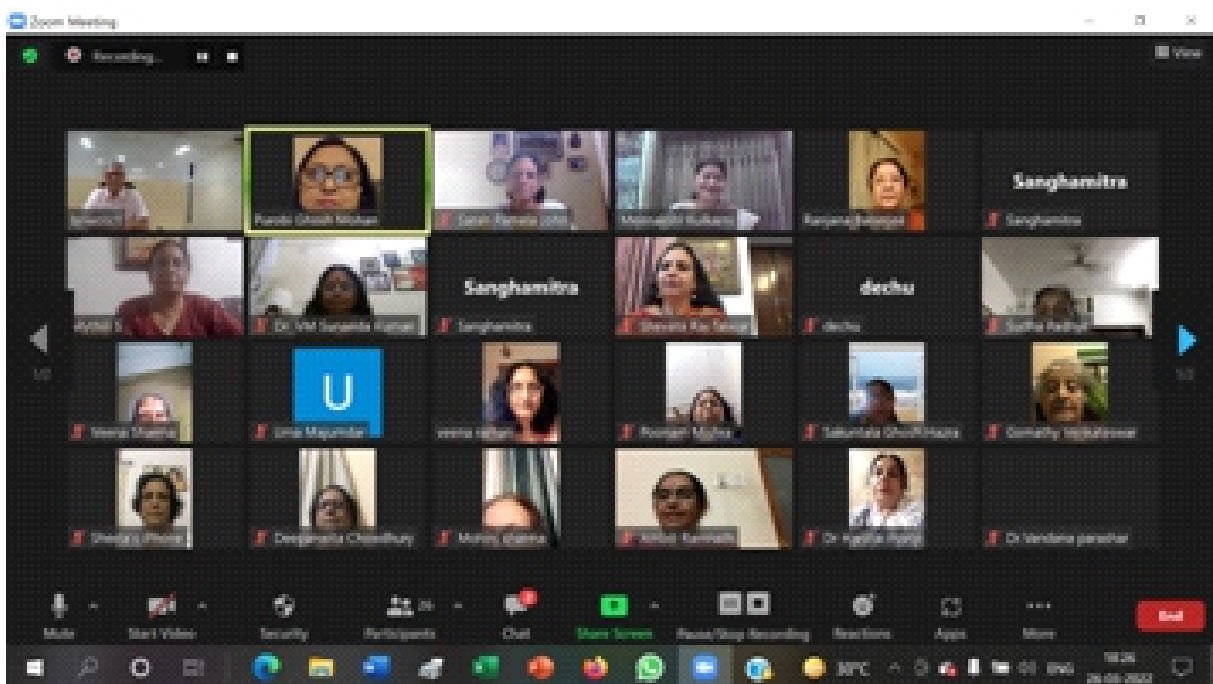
Zoom Meeting

Recording...

View

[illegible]

Purabi Ghosh Mohan

Sarah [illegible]

Meenakshi Kulkarni

Ranjana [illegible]

Sanghamitra

Sanghamitra

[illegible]

Dr. VM Sunanda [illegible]

Sanghamitra

Sanghamitra

Shevata Rai Tamot

dechu

dechu

Sudha Radhye

1/2

Veena Sharma

U

Uma Majumdar

veena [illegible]

Poonam Mishra

Sakuntala Ghosh Hazra

Gomathy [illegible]

1/2

Sheetal's iPhone

Deepamala Chowdhury

Manoj sharma

Ambiti Kamnath

Dr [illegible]

Dr Vandana parashar

Mute

Start Video

Security

Participants

Chat

Share Screen

Pause/Stop Recording

Reactions

Apps

More

End

30°C

ENG

18:26

26-08-2022